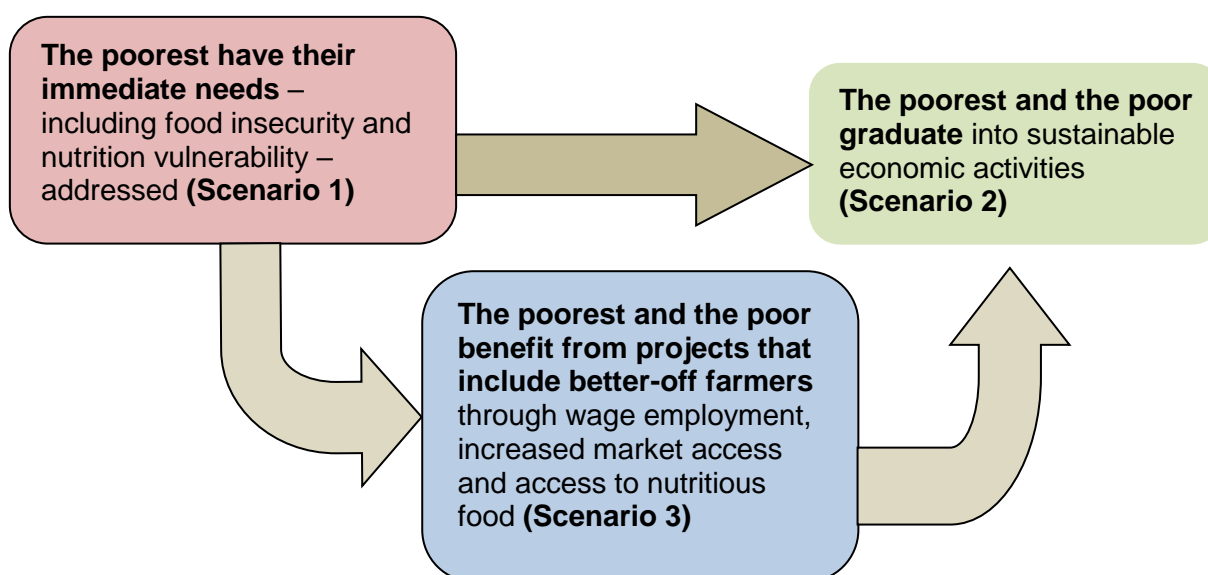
**The poorest have their immediate needs** – including food insecurity and nutrition vulnerability – addressed **(Scenario 1)**

**The poorest and the poor graduate** into sustainable economic activities **(Scenario 2)**

**The poorest and the poor benefit from projects that include better-off farmers** through wage employment, increased market access and access to nutritious food **(Scenario 3)**